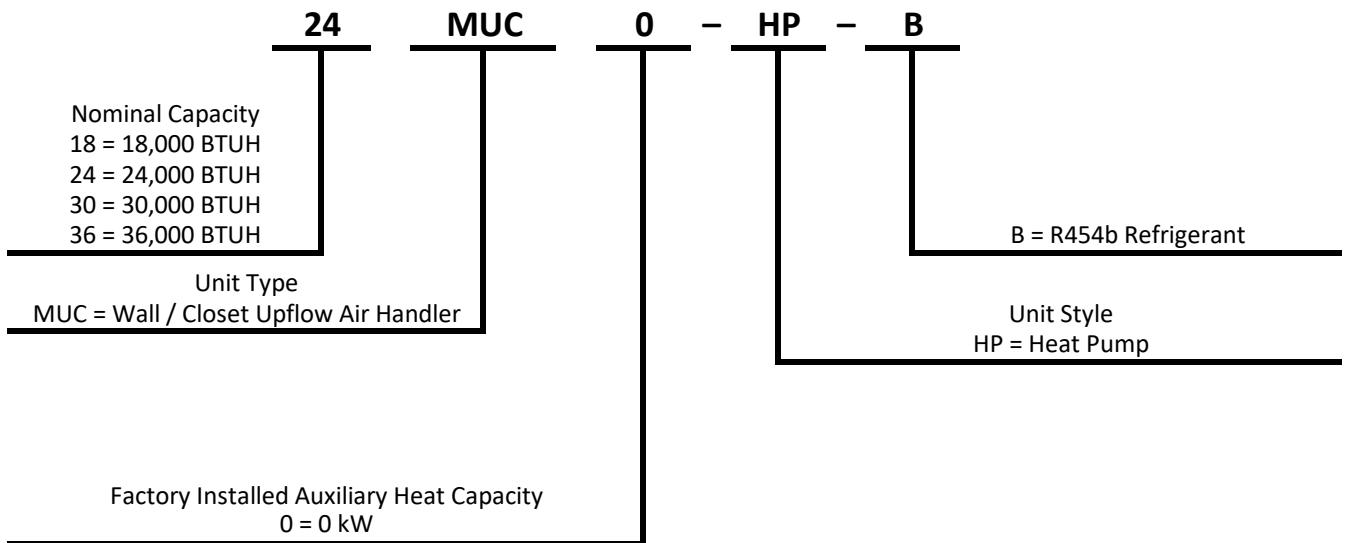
24 MUC 0 – HP – B

Nominal Capacity
18 = 18,000 BTUH
24 = 24,000 BTUH
30 = 30,000 BTUH
36 = 36,000 BTUH

B = R454b Refrigerant

Unit Type
MUC = Wall / Closet Upflow Air Handler

Unit Style
HP = Heat Pump

Factory Installed Auxiliary Heat Capacity
0 = 0 kW